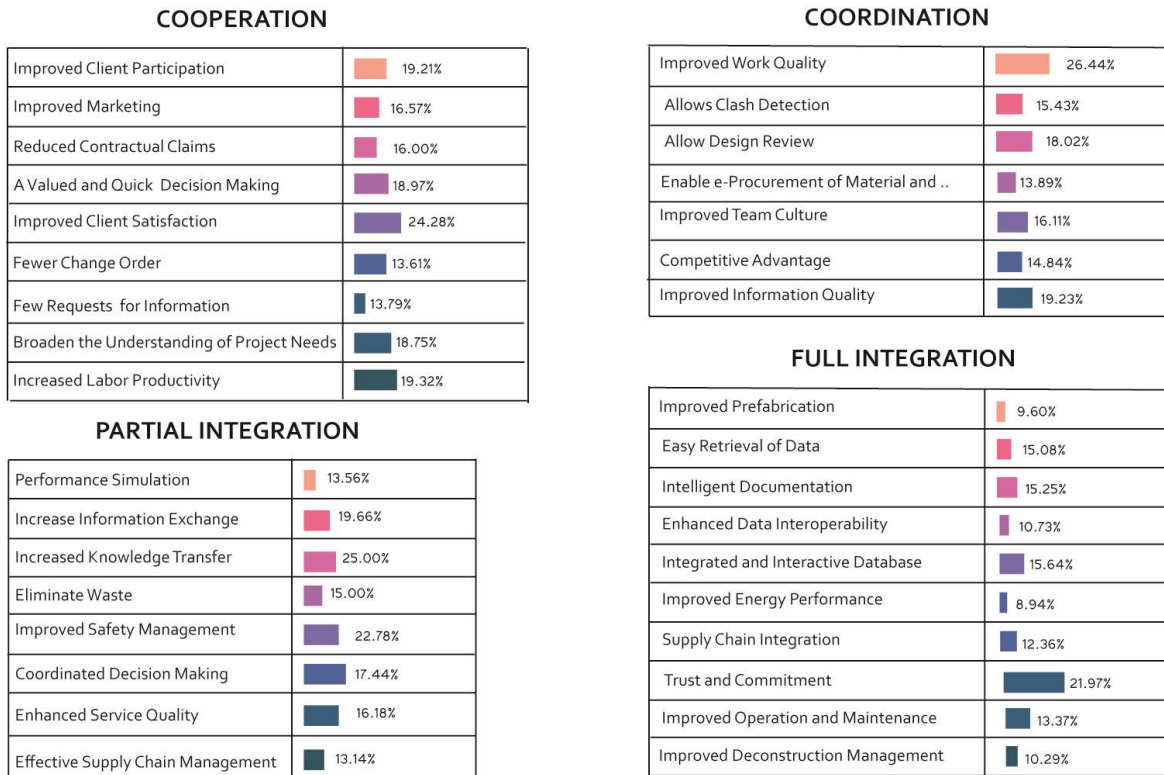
COOPERATION

| Improved Client Participation | 19.21% |
|---|---|
| Improved Marketing | 16.57% |
| Reduced Contractual Claims | 16.00% |
| A Valued and Quick Decision Making | 18.97% |
| Improved Client Satisfaction | 24.28% |
| Fewer Change Order | 13.61% |
| Few Requests for Information | 13.79% |
| Broaden the Understanding of Project Needs | 18.75% |
| Increased Labor Productivity | 19.32% |

PARTIAL INTEGRATION

| Performance Simulation | 13.56% |
|---|---|
| Increase Information Exchange | 19.66% |
| Increased Knowledge Transfer | 25.00% |
| Eliminate Waste | 15.00% |
| Improved Safety Management | 22.78% |
| Coordinated Decision Making | 17.44% |
| Enhanced Service Quality | 16.18% |
| Effective Supply Chain Management | 13.14% |

COORDINATION

| Improved Work Quality | 26.44% |
|---|---|
| Allows Clash Detection | 15.43% |
| Allow Design Review | 18.02% |
| Enable e-Procurement of Material and .. | 13.89% |
| Improved Team Culture | 16.11% |
| Competitive Advantage | 14.84% |
| Improved Information Quality | 19.23% |

FULL INTEGRATION

| Improved Prefabrication | 9.60% |
|---|---|
| Easy Retrieval of Data | 15.08% |
| Intelligent Documentation | 15.25% |
| Enhanced Data Interoperability | 10.73% |
| Integrated and Interactive Database | 15.64% |
| Improved Energy Performance | 8.94% |
| Supply Chain Integration | 12.36% |
| Trust and Commitment | 21.97% |
| Improved Operation and Maintenance | 13.37% |
| Improved Deconstruction Management | 10.29% |